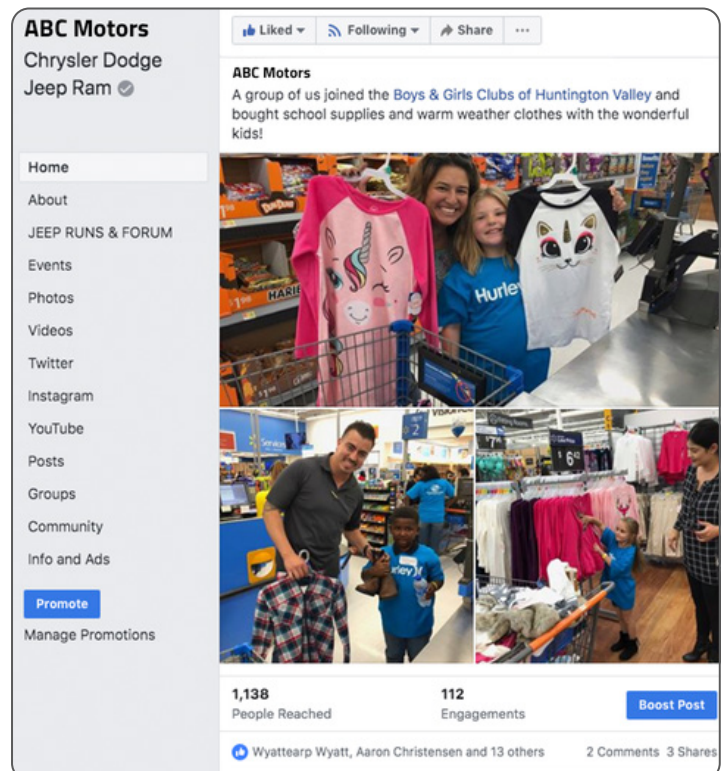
ABC Motors
Chrysler Dodge Jeep Ram

Home
About
JEEP RUNS & FORUM
Events
Photos
Videos
Twitter
Instagram
YouTube
Posts
Groups
Community
Info and Ads
Promote
Manage Promotions

Liked ▾ Following ▾ Share ···

ABC Motors
A group of us joined the Boys & Girls Clubs of Huntington Valley and bought school supplies and warm weather clothes with the wonderful kids!

Hurley

1,138
People Reached
112
Engagements
Boost Post

Wyattearp Wyatt, Aaron Christensen and 13 others
2 Comments 3 Shares